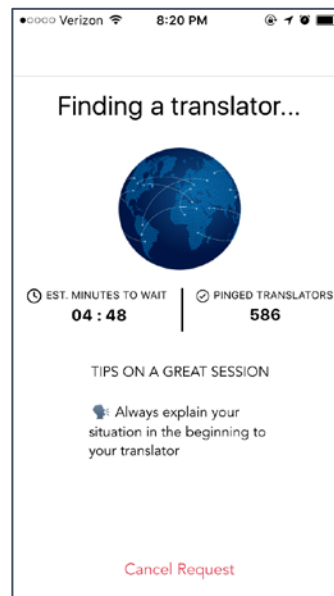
●○○○○ Verizon 8:20 PM

Finding a translator...

EST. MINUTES TO WAIT
04 : 48

PINGED TRANSLATORS
586

TIPS ON A GREAT SESSION

Always explain your situation in the beginning to your translator

Cancel Request